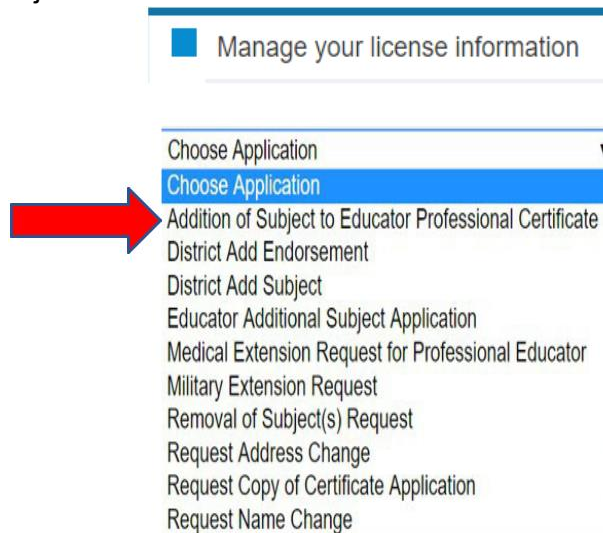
Manage your license information

Choose Application
Choose Application
Addition of Subject to Educator Professional Certificate
District Add Endorsement
District Add Subject
Educator Additional Subject Application
Medical Extension Request for Professional Educator
Military Extension Request
Removal of Subject(s) Request
Request Address Change
Request Copy of Certificate Application
Request Name Change